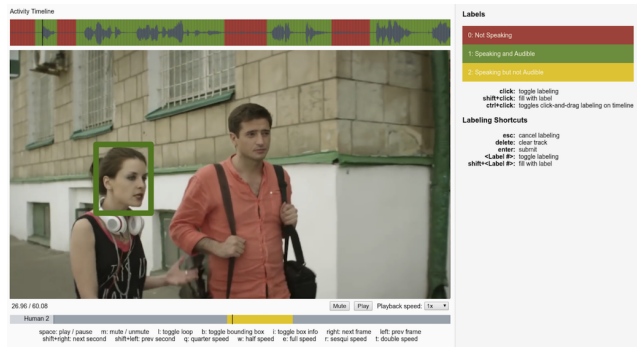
Activity Timeline

26.96 / 60.08

Mute Play Playback speed: 1x

Human 2

space: play / pause m: mute / unmute l: toggle loop b: toggle bounding box i: toggle box info right: next frame left: prev frame
shift+right: next second shift+left: prev second q: quarter speed w: half speed e: full speed r: sesqui speed t: double speed

Labels

0: Not Speaking

1: Speaking and Audible

2: Speaking but not Audible

click: toggle labeling
shift+click: fill with label
ctrl+click: toggles click-and-drag labeling on timeline

Labeling Shortcuts

esc: cancel labeling
delete: clear track
enter: submit
<Label #>: toggle labeling
shift+<Label #>: fill with label